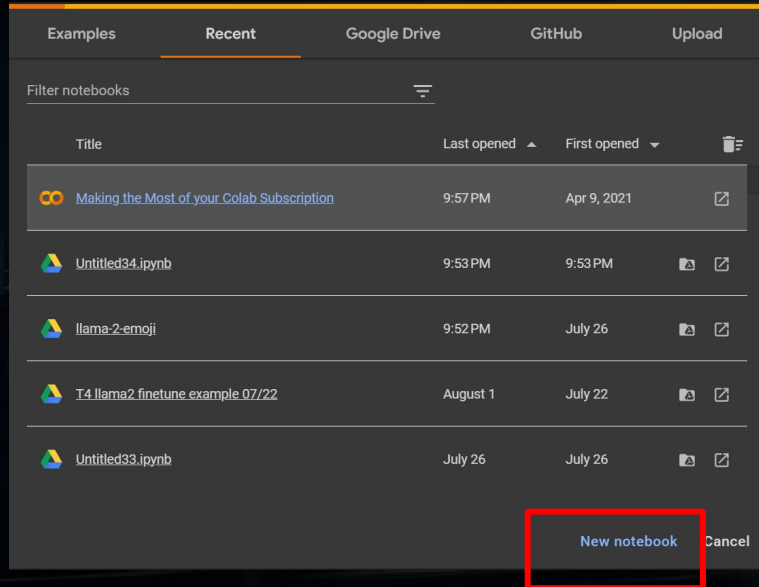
Examples Recent Google Drive GitHub Upload

Filter notebooks

| Title | Last opened | First opened |
|---|---|---|
| Making the Most of your Colab Subscription | 9:57 PM | Apr 9, 2021 |
| Untitled34.ipynb | 9:53 PM | 9:53 PM |
| llama-2-emoji | 9:52 PM | July 26 |
| T4 llama2 finetune example 07/22 | August 1 | July 22 |
| Untitled33.ipynb | July 26 | July 26 |

New notebook Cancel